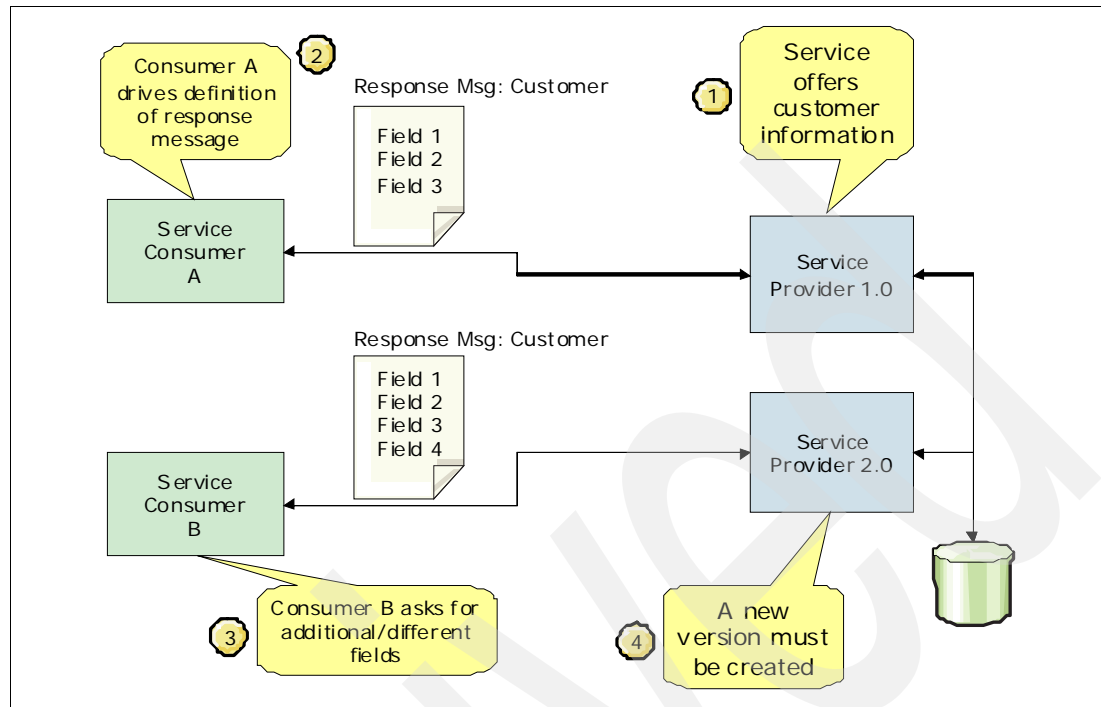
2

Consumer A drives definition of response message

Response Msg: Customer

Field 1
Field 2
Field 3

1

Service offers customer information

Service Consumer A

Service Provider 1.0

Response Msg: Customer

Field 1
Field 2
Field 3
Field 4

Service Provider 2.0

Service Consumer B

3

Consumer B asks for additional/different fields

4

A new version must be created